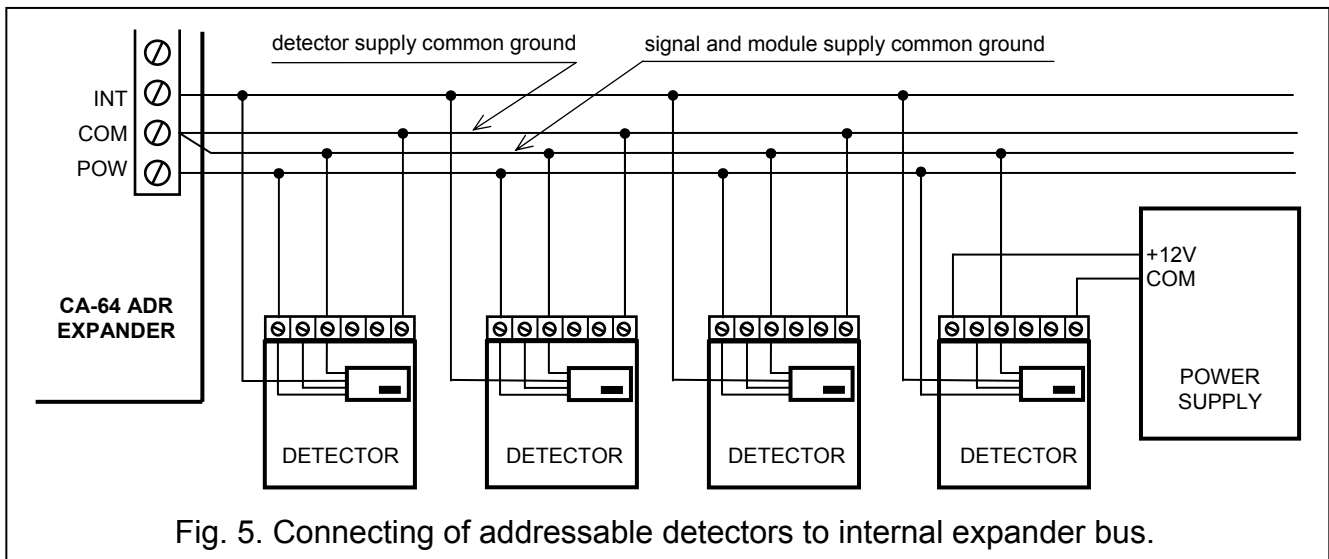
detector supply common ground

signal and module supply common ground

INT

COM

POW

CA-64 ADR EXPANDER

+12V

COM

POWER SUPPLY

DETECTOR

DETECTOR

DETECTOR

DETECTOR

Fig. 5. Connecting of addressable detectors to internal expander bus.